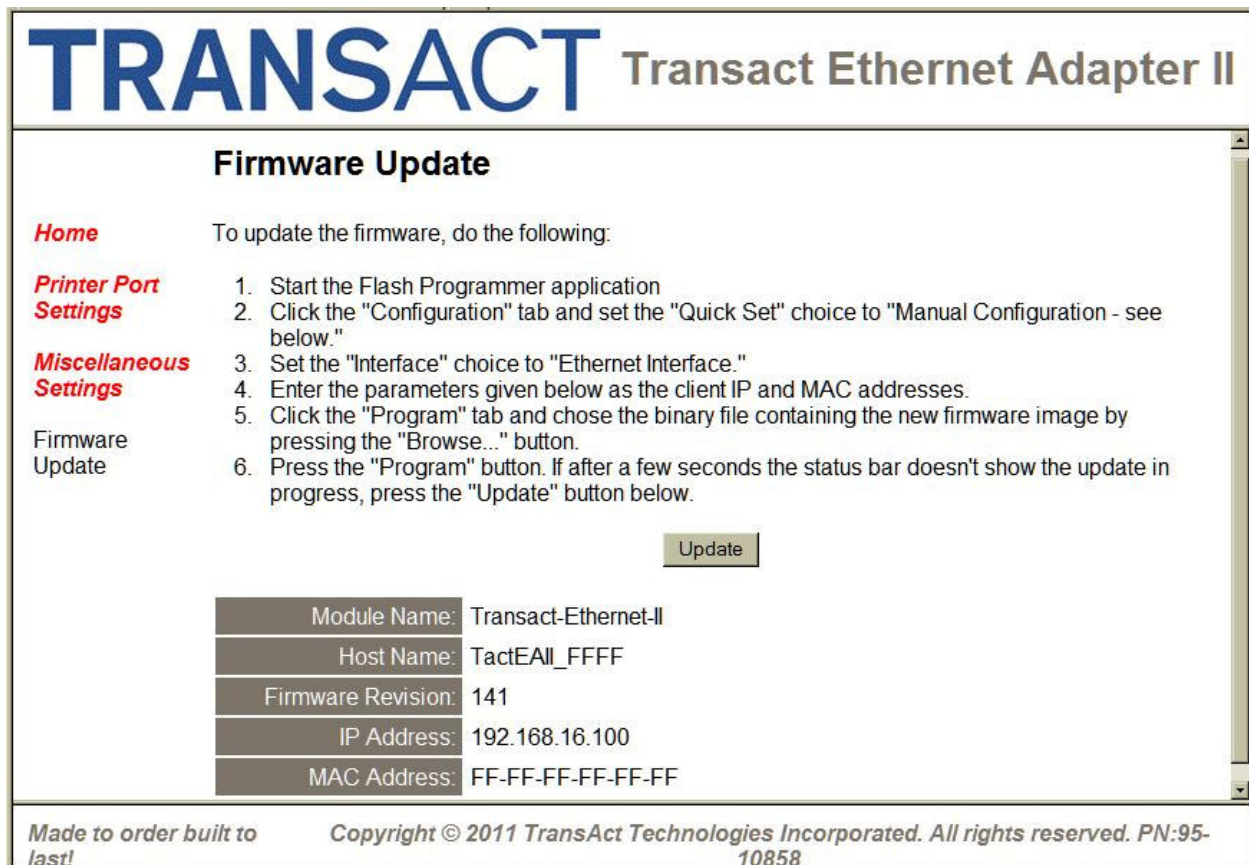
TRANSACT Transact Ethernet Adapter II

Firmware Update

Home

Printer Port Settings

Miscellaneous Settings

Firmware Update

To update the firmware, do the following:

1. Start the Flash Programmer application
2. Click the "Configuration" tab and set the "Quick Set" choice to "Manual Configuration - see below."
3. Set the "Interface" choice to "Ethernet Interface."
4. Enter the parameters given below as the client IP and MAC addresses.
5. Click the "Program" tab and chose the binary file containing the new firmware image by pressing the "Browse..." button.
6. Press the "Program" button. If after a few seconds the status bar doesn't show the update in progress, press the "Update" button below.

Update

| Module Name: | Transact-Ethernet-II |
|---|---|
| Host Name: | TactEAII_FFFF |
| Firmware Revision: | 141 |
| IP Address: | 192.168.16.100 |
| MAC Address: | FF-FF-FF-FF-FF-FF |

Made to order built to last!

Copyright © 2011 TransAct Technologies Incorporated. All rights reserved. PN:95-10858